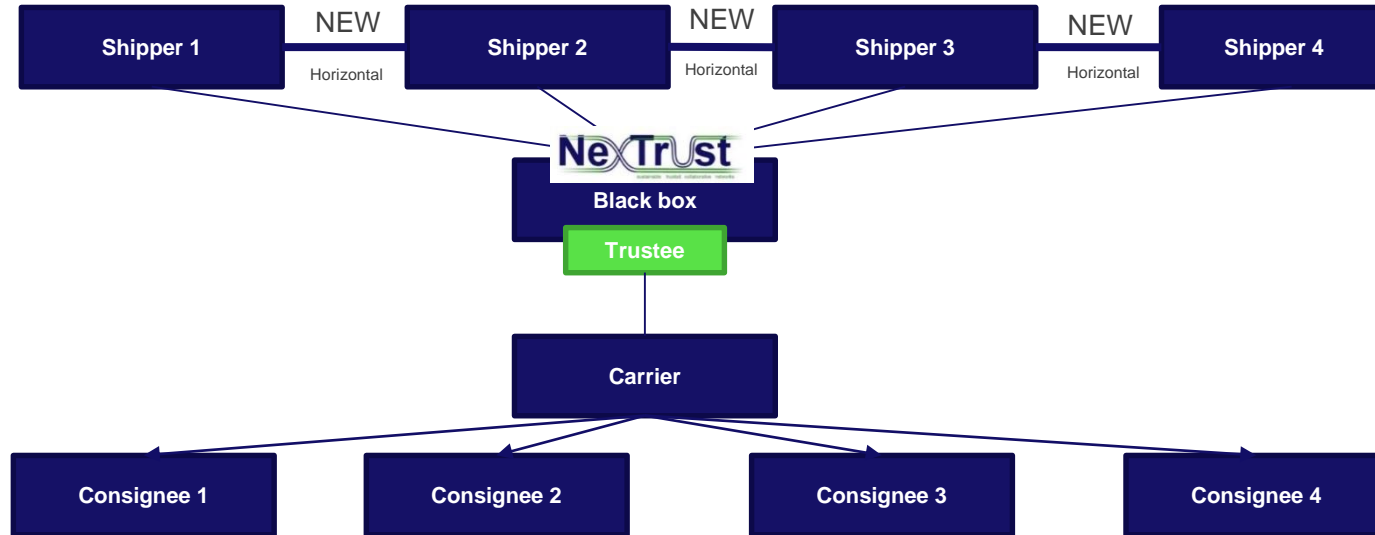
Shipper 1

NEW

Horizontal

Shipper 2

NEW

Horizontal

Shipper 3

NEW

Horizontal

Shipper 4

NexTrust

sustainable trusted collaborative networks

Black box

Trustee

Carrier

Consignee 1

Consignee 2

Consignee 3

Consignee 4